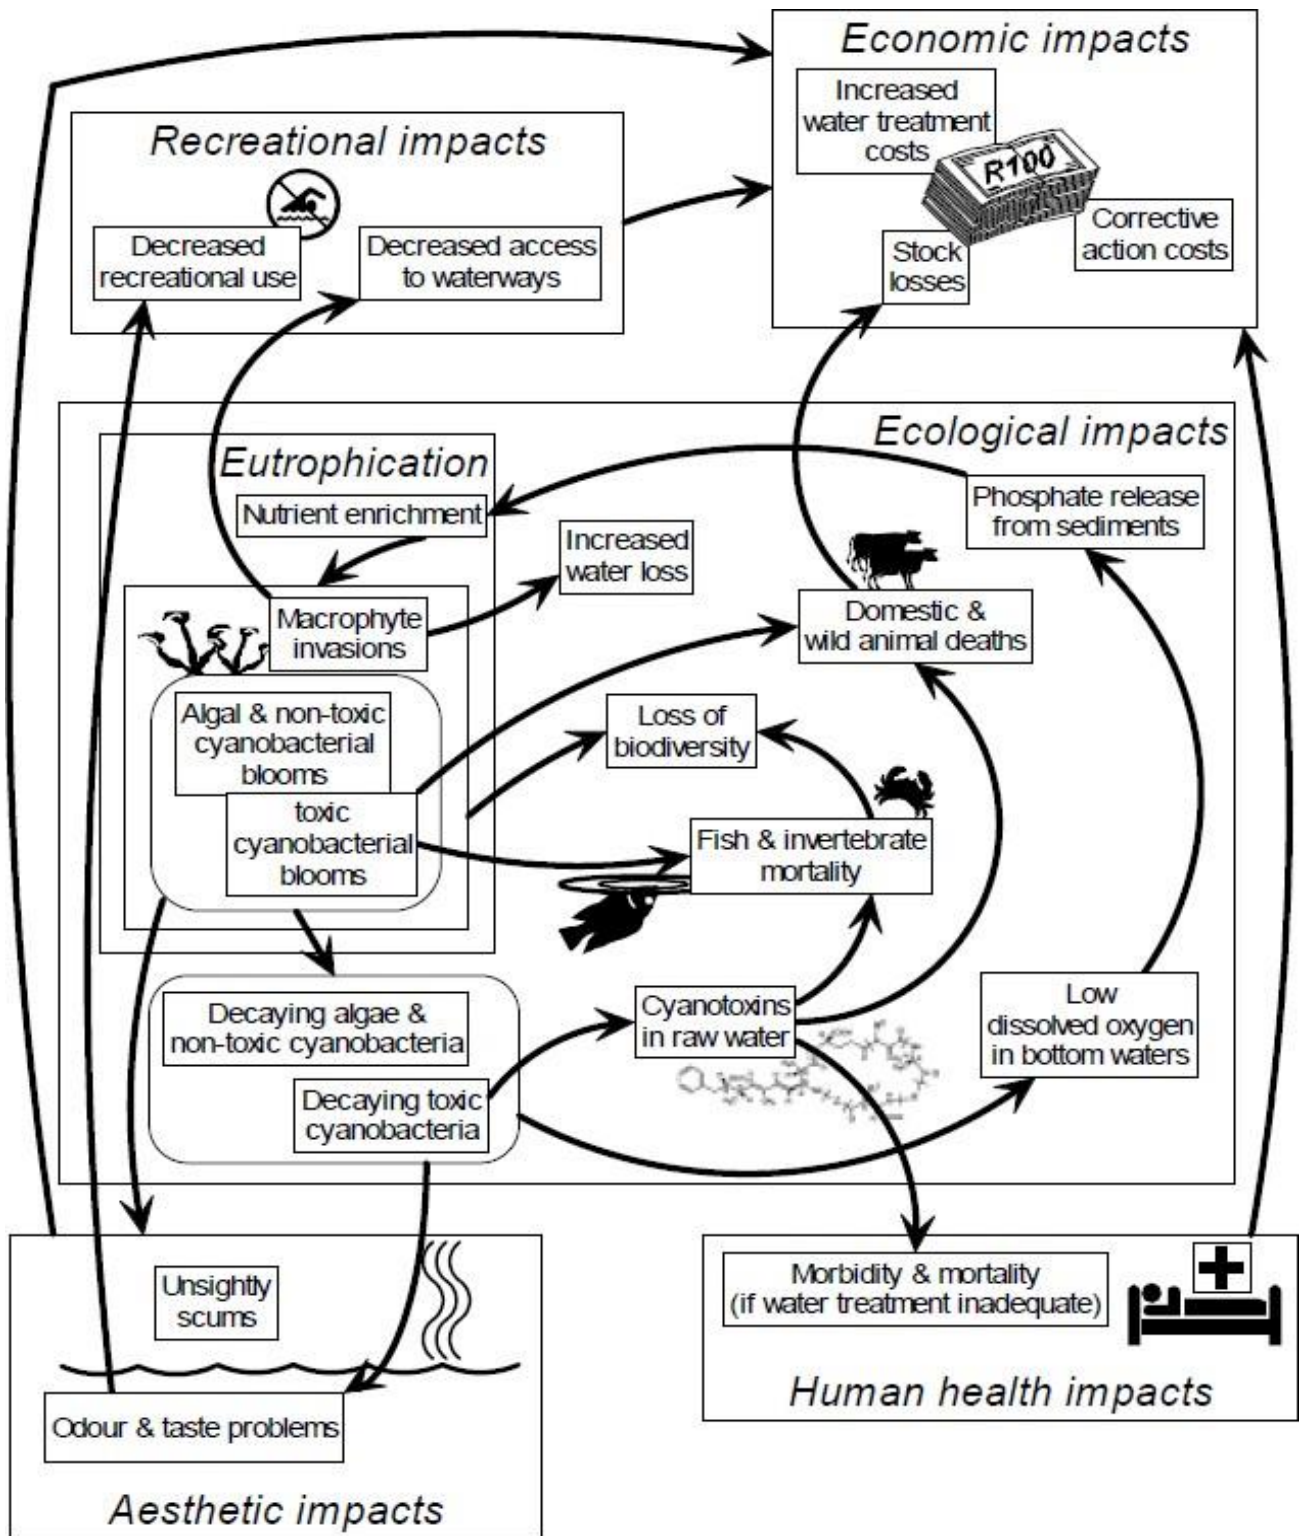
Economic impacts

Increased water treatment costs

R100

Corrective action costs

Stock losses

Recreational impacts

Decreased recreational use

Decreased access to waterways

Ecological impacts

Eutrophication

Nutrient enrichment

Phosphate release from sediments

Increased water loss

Macrophyte invasions

Domestic & wild animal deaths

Algal & non-toxic cyanobacterial blooms

toxic cyanobacterial blooms

Loss of biodiversity

Fish & invertebrate mortality

Decaying algae & non-toxic cyanobacteria

Decaying toxic cyanobacteria

Cyanotoxins in raw water

Low dissolved oxygen in bottom waters

Unsightly scums

Odour & taste problems

Aesthetic impacts

Morbidity & mortality (if water treatment inadequate)

Human health impacts